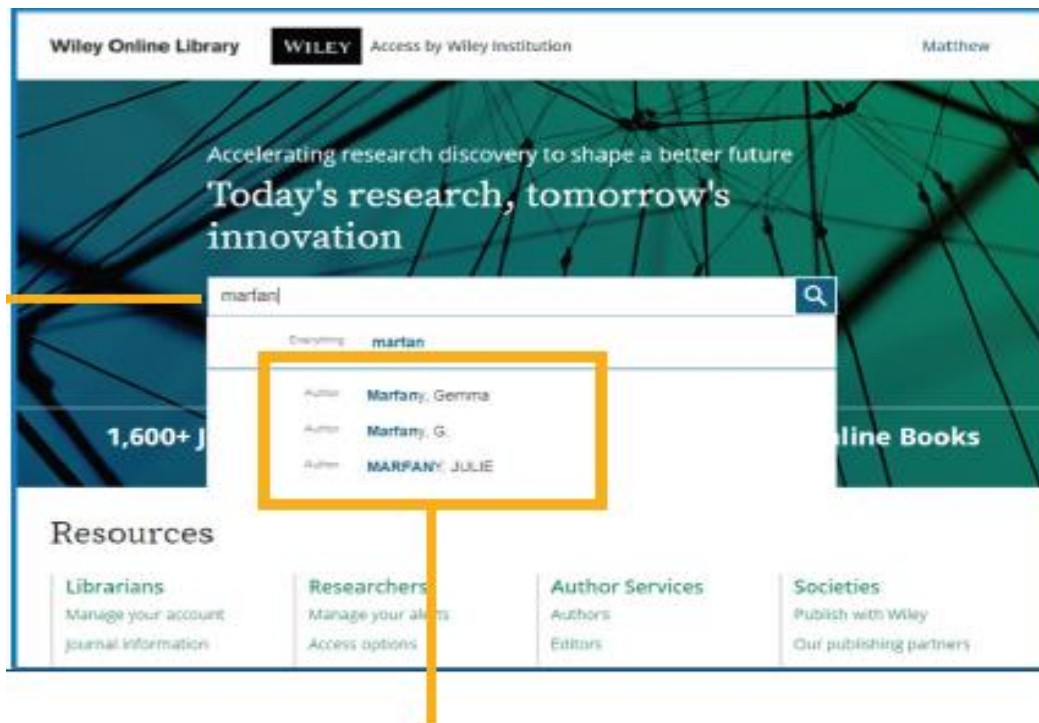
Wiley Online Library WILEY Access by Wiley Institution Matthew

Accelerating research discovery to shape a better future

Today's research, tomorrow's innovation

marfan

Everything marfan

Author Marfany, Gemma

Author Marfany, G.

Author MARFANY, JULIE

1,600+ J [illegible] line Books

Resources

Librarians
Manage your account
Journal information

Researchers
Manage your alerts
Access options

Author Services
Authors
Editors

Societies
Publish with Wiley
Our publishing partners